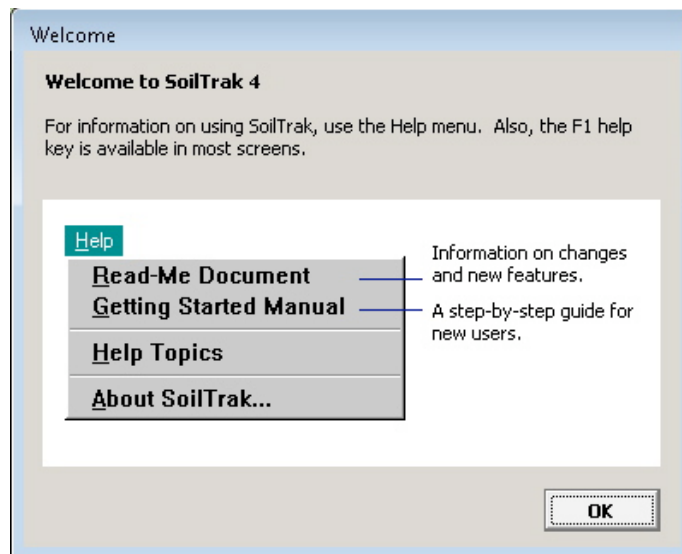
Welcome

Welcome to SoilTrak 4

For information on using SoilTrak, use the Help menu. Also, the F1 help key is available in most screens.

Help

Read-Me Document

Getting Started Manual

Help Topics

About SoilTrak...

Information on changes and new features.

A step-by-step guide for new users.

OK